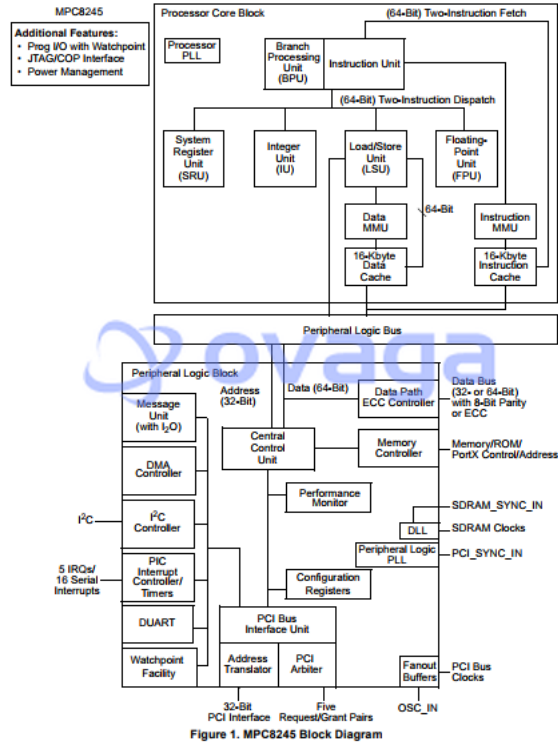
MPC8245

Additional Features:
• Prog I/O with Watchpoint
• JTAG/COP Interface
• Power Management

Processor Core Block

(64-Bit) Two-Instruction Fetch

Processor PLL

Branch Processing Unit (BPU)

Instruction Unit

(64-Bit) Two-Instruction Dispatch

System Register Unit (SRU)

Integer Unit (IU)

Load/Store Unit (LSU)

Floating-Point Unit (FPU)

64-Bit

Data MMU

Instruction MMU

16-Kbyte Data Cache

16-Kbyte Instruction Cache

Peripheral Logic Bus

ovaga

Peripheral Logic Block

Address (32-Bit)

Data (64-Bit)

Data Path ECC Controller

Data Bus (32- or 64-Bit) with 8-Bit Parity or ECC

Message Unit (with $I_2O$)

Central Control Unit

Memory Controller

Memory/ROM/ PortX Control/Address

DMA Controller

Performance Monitor

SDRAM_SYNC_IN

DLL

SDRAM Clocks

$I^2C$

$I^2C$ Controller

Peripheral Logic PLL

PCI_SYNC_IN

5 IRQs/ 16 Serial Interrupts

PIC Interrupt Controller/ Timers

Configuration Registers

DUART

PCI Bus Interface Unit

Watchpoint Facility

Address Translator

PCI Arbiter

Fanout Buffers

PCI Bus Clocks

32-Bit PCI Interface

Five Request/Grant Pairs

OSC_IN

Figure 1. MPC8245 Block Diagram